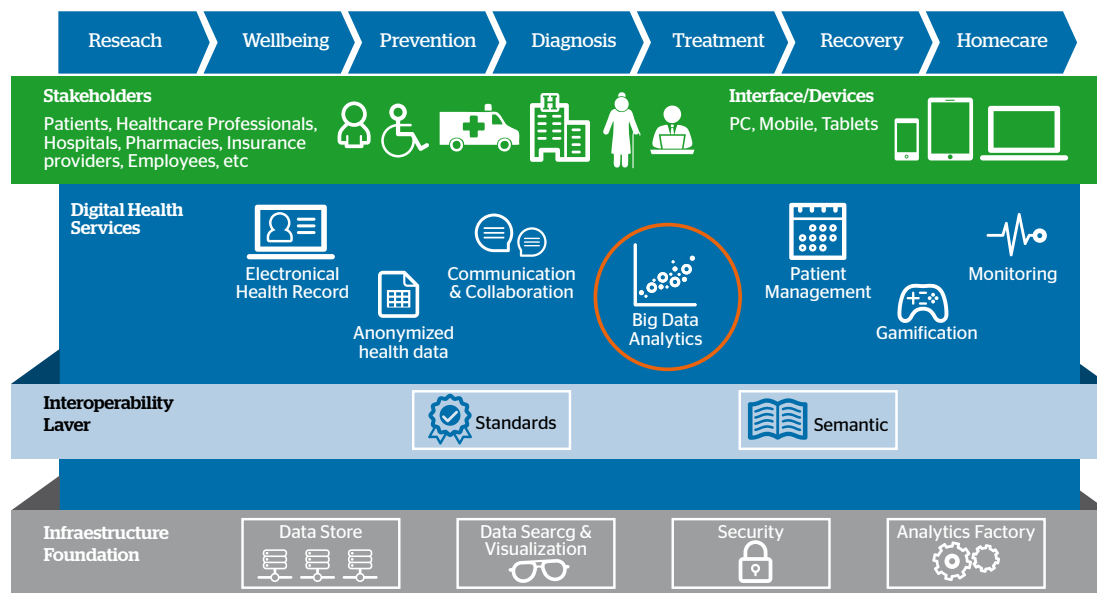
Reseach | Wellbeing | Prevention | Diagnosis | Treatment | Recovery | Homecare

Stakeholders
Patients, Healthcare Professionals, Hospitals, Pharmacies, Insurance providers, Employees, etc

Interface/Devices
PC, Mobile, Tablets

Digital Health Services

Electronical Health Record

Anonymized health data

Communication & Collaboration

Big Data Analytics

Patient Management

Gamification

Monitoring

Interoperability Laver

Standards

Semantic

Infraestructure Foundation

Data Store

Data Searcg & Visualization

Security

Analytics Factory